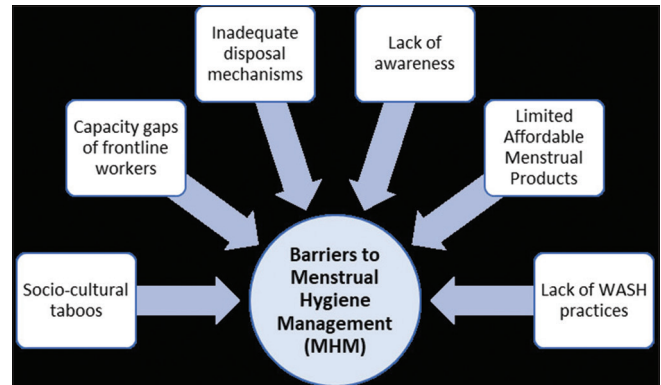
Inadequate disposal mechanisms

Lack of awareness

Capacity gaps of frontline workers

Limited Affordable Menstrual Products

Socio-cultural taboos

Barriers to Menstrual Hygiene Management (MHM)

Lack of WASH practices